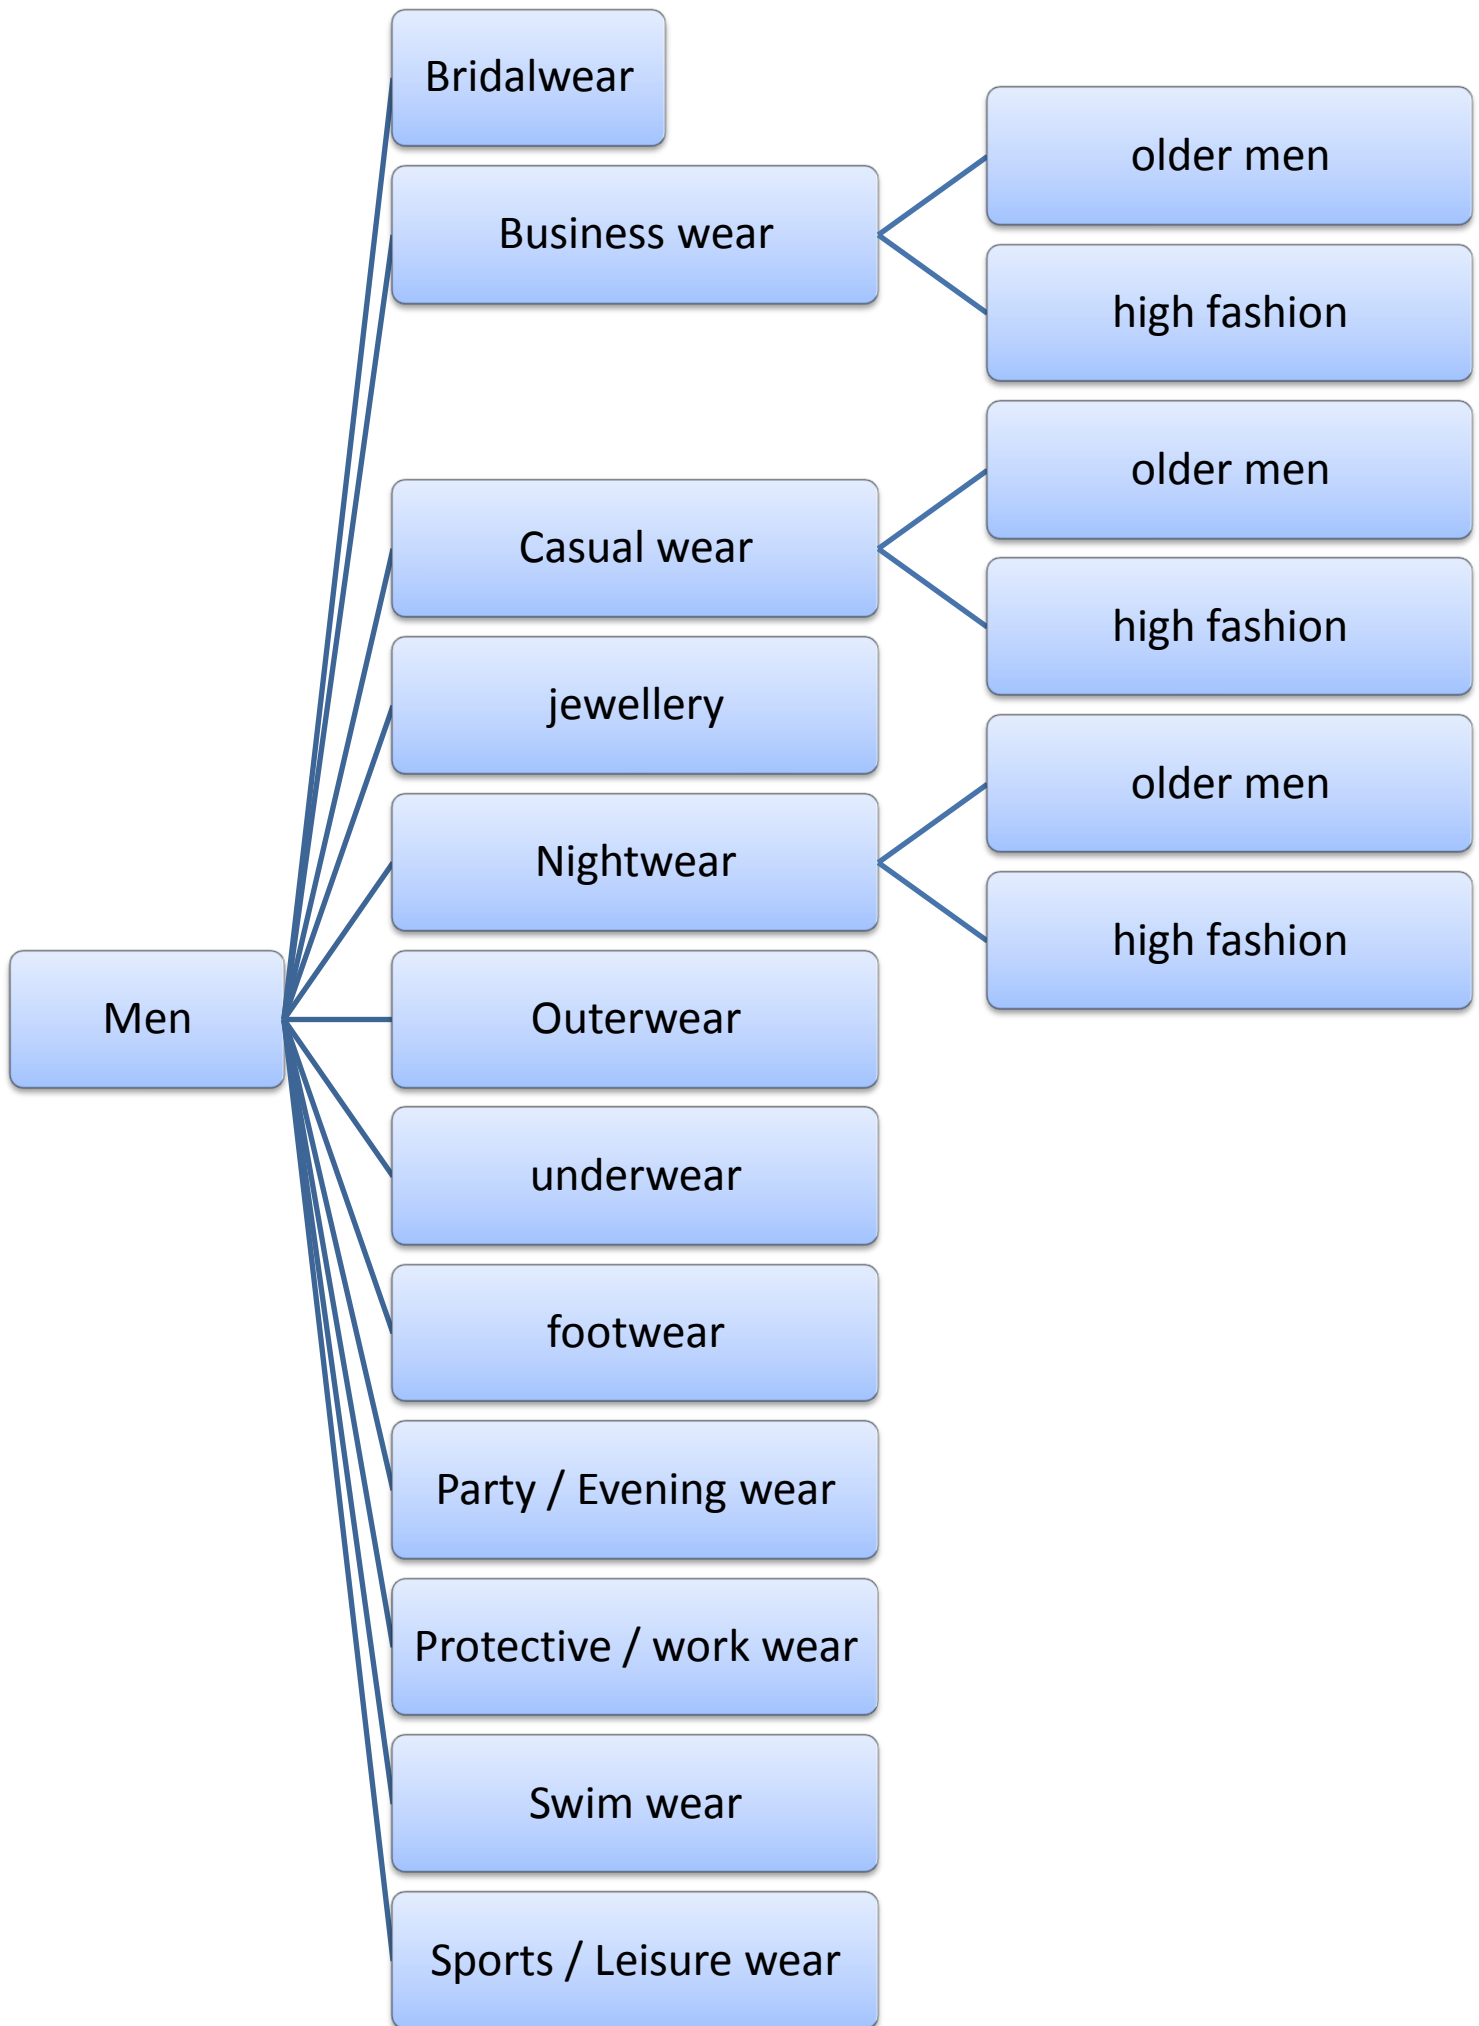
Men

Bridalwear

Business wear

older men

high fashion

Casual wear

older men

high fashion

jewellery

Nightwear

older men

high fashion

Outerwear

underwear

footwear

Party / Evening wear

Protective / work wear

Swim wear

Sports / Leisure wear